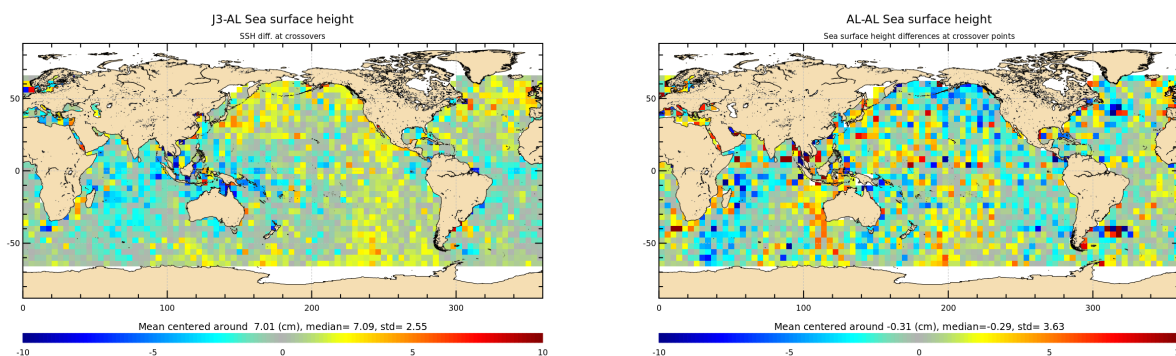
J3-AL Sea surface height
SSH diff. at crossovers

50
0
-50
0
100
200
300

Mean centered around 7.01 (cm), median= 7.09, std= 2.55
-10
-5
0
5
10

AL-AL Sea surface height
Sea surface height differences at crossover points

50
0
-50
0
100
200
300

Mean centered around -0.31 (cm), median=-0.29, std= 3.63
-10
-5
0
5